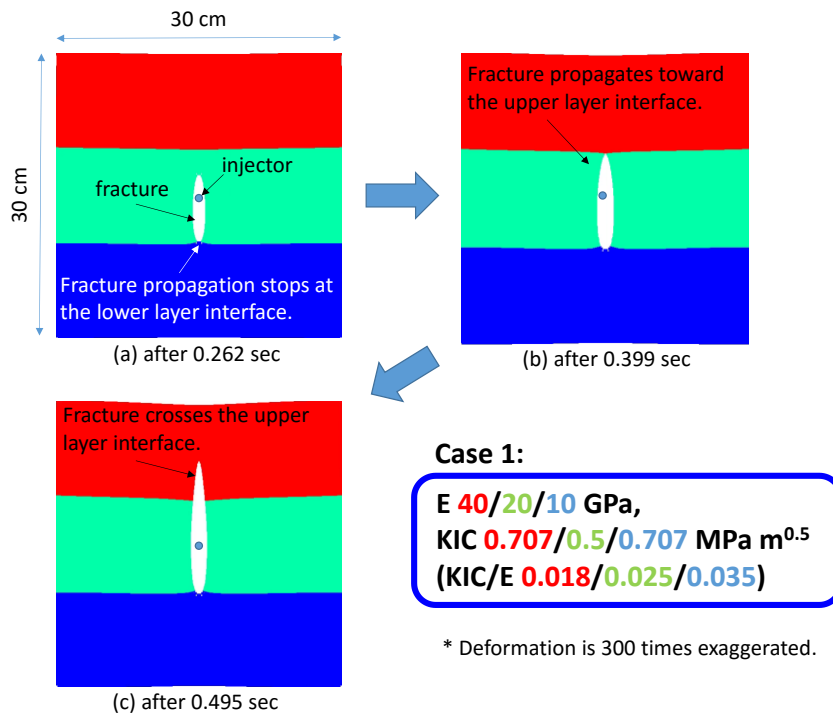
30 cm

30 cm

injector

fracture

Fracture propagation stops at the lower layer interface.

(a) after 0.262 sec

Fracture propagates toward the upper layer interface.

(b) after 0.399 sec

Fracture crosses the upper layer interface.

(c) after 0.495 sec

Case 1:

E 40/20/10 GPa,
KIC 0.707/0.5/0.707 MPa $m^{0.5}$
(KIC/E 0.018/0.025/0.035)

* Deformation is 300 times exaggerated.